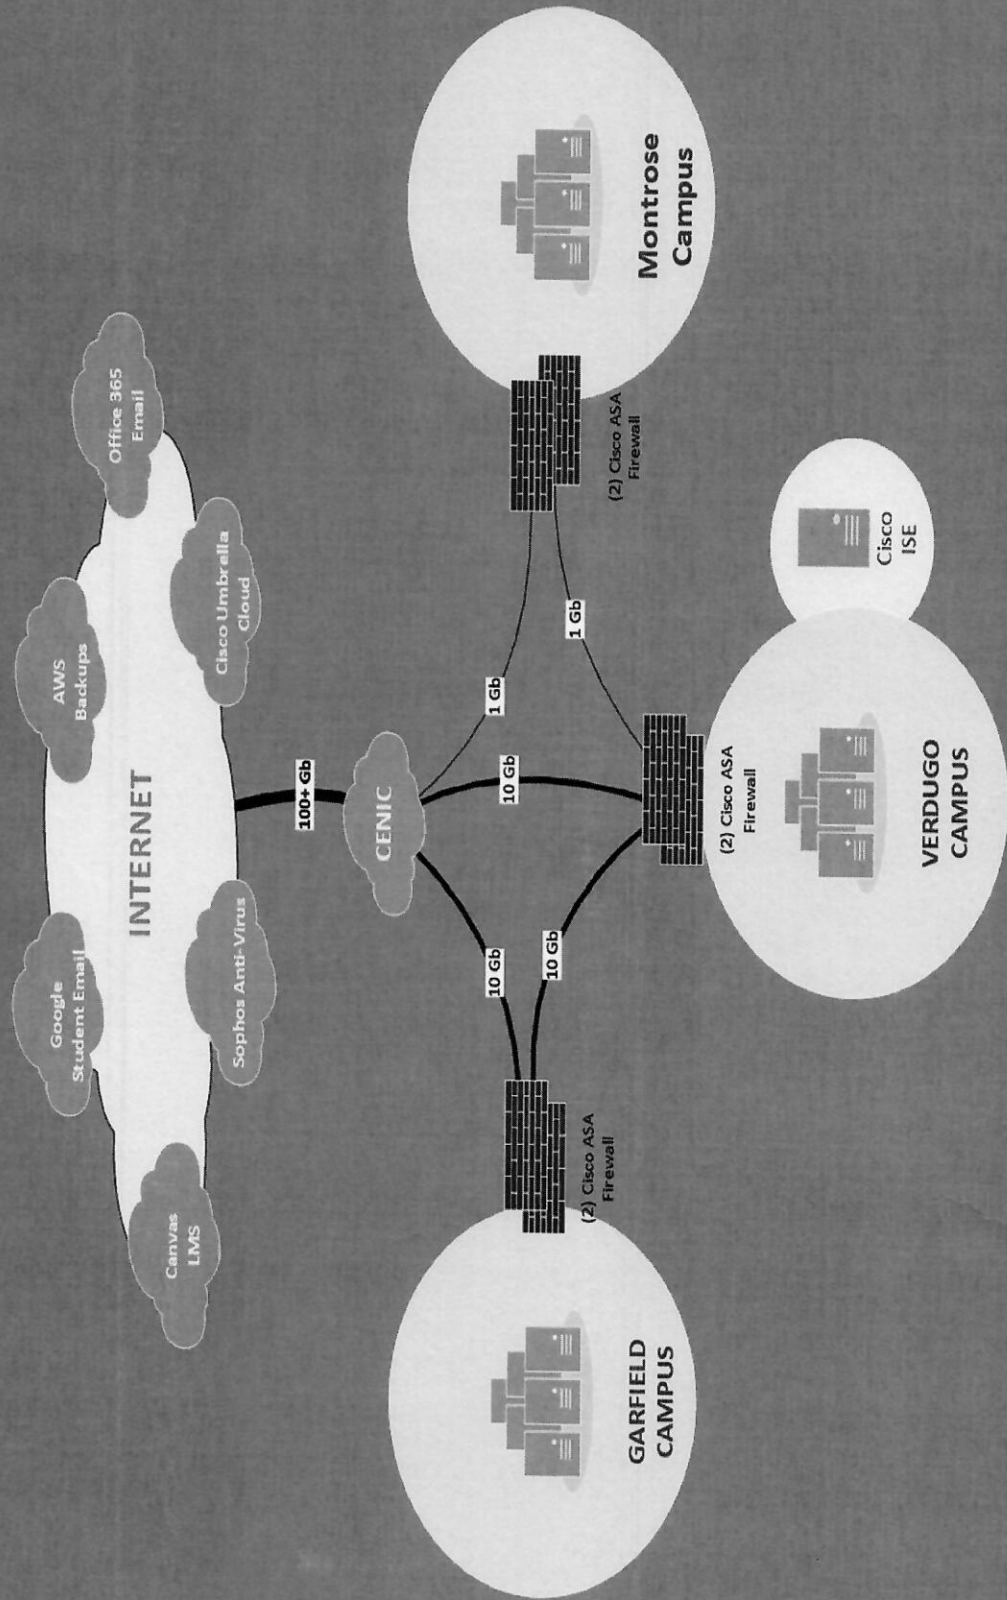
INTERNET

Office 365 Email

Cisco Umbrella Cloud

AWS Backups

Google Student Email

Sophos Anti-Virus

Canvas LMS

100+ Gb

CENIC

1 Gb

1 Gb

10 Gb

10 Gb

10 Gb

(2) Cisco ASA Firewall

Montrose Campus

Cisco ISE

(2) Cisco ASA Firewall

VERDUGO CAMPUS

(2) Cisco ASA Firewall

GARFIELD CAMPUS